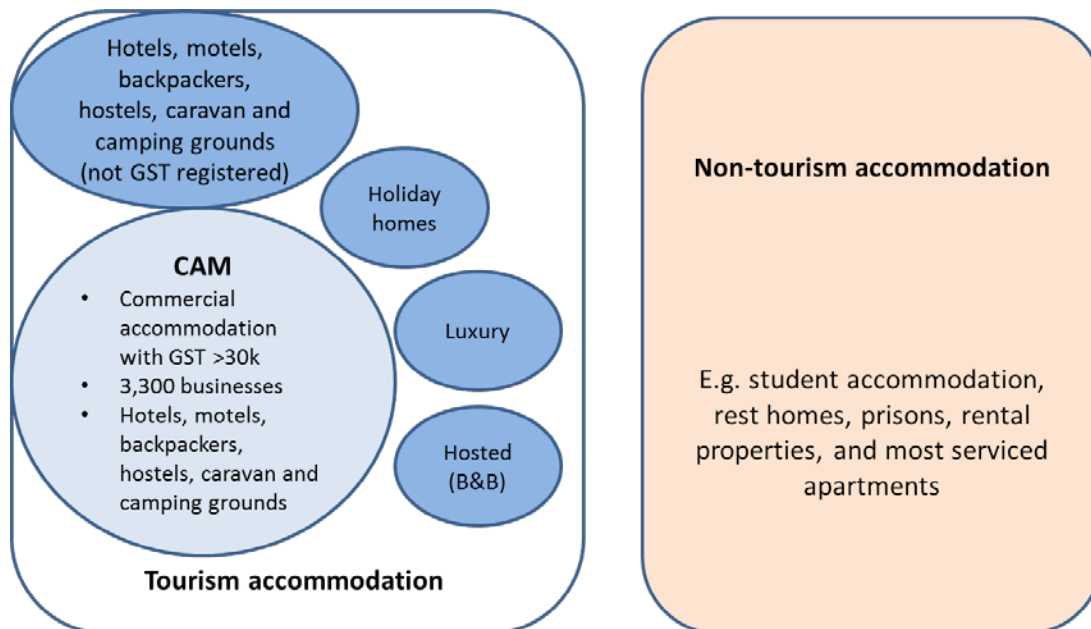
Hotels, motels, backpackers, hostels, caravan and camping grounds (not GST registered)

Holiday homes

CAM
- Commercial accommodation with GST >30k
- 3,300 businesses
- Hotels, motels, backpackers, hostels, caravan and camping grounds

Luxury

Hosted (B&B)

Tourism accommodation

Non-tourism accommodation

E.g. student accommodation, rest homes, prisons, rental properties, and most serviced apartments